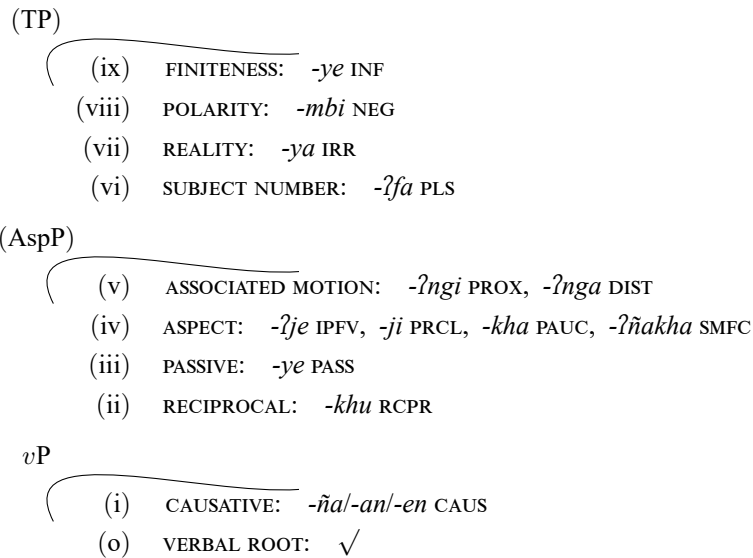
(TP)

(ix) FINITENESS: -ye INF

(viii) POLARITY: -mbi NEG

(vii) REALITY: -ya IRR

(vi) SUBJECT NUMBER: -ʔfa PLS

(AspP)

(v) ASSOCIATED MOTION: -ʔngi PROX, -ʔnga DIST

(iv) ASPECT: -ʔje IPFV, -ji PRCL, -kha PAUC, -ʔñakha SMFC

(iii) PASSIVE: -ye PASS

(ii) RECIPROCAL: -khu RCPR

$v$P

(i) CAUSATIVE: -ña/-an/-en CAUS

(o) VERBAL ROOT: $\sqrt{}$